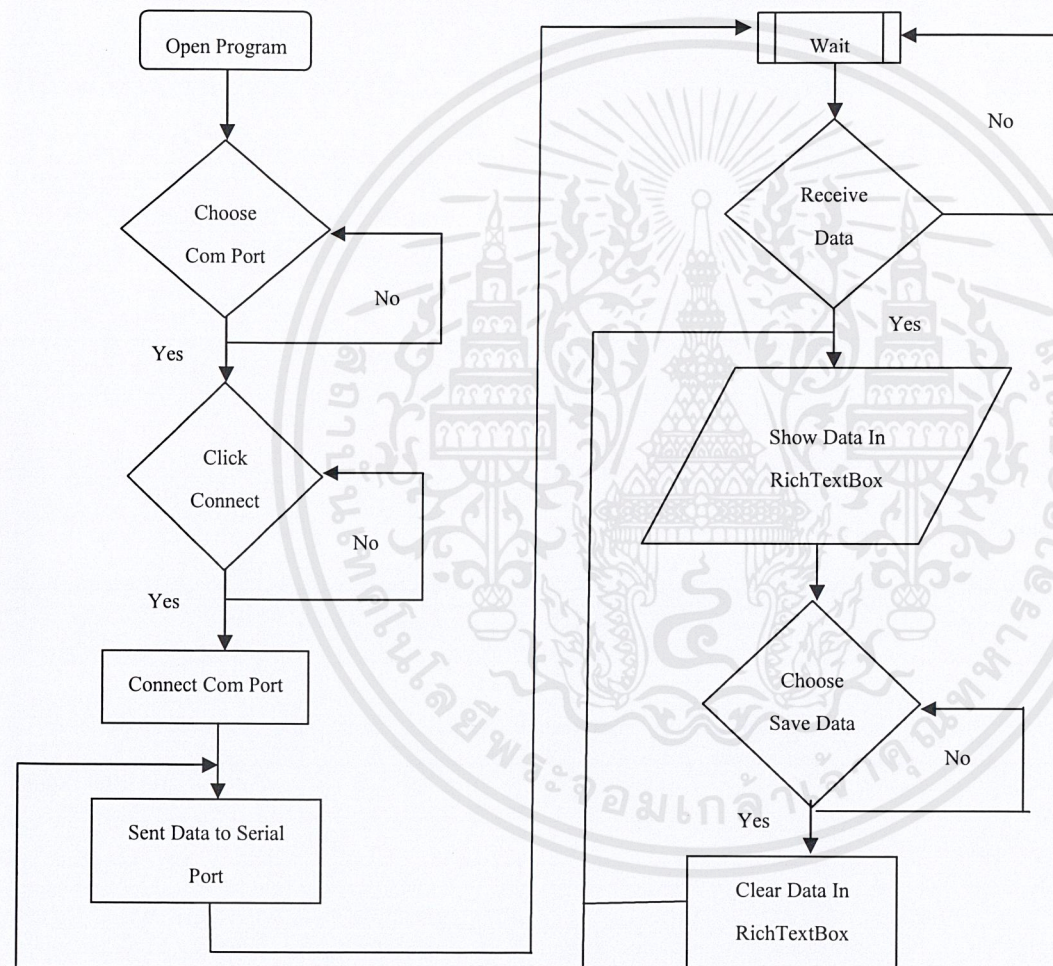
Open Program

Choose Com Port

No

Yes

Click Connect

No

Yes

Connect Com Port

Sent Data to Serial Port

Wait

No

Receive Data

Yes

Show Data In RichTextBox

Choose Save Data

No

Yes

Clear Data In RichTextBox